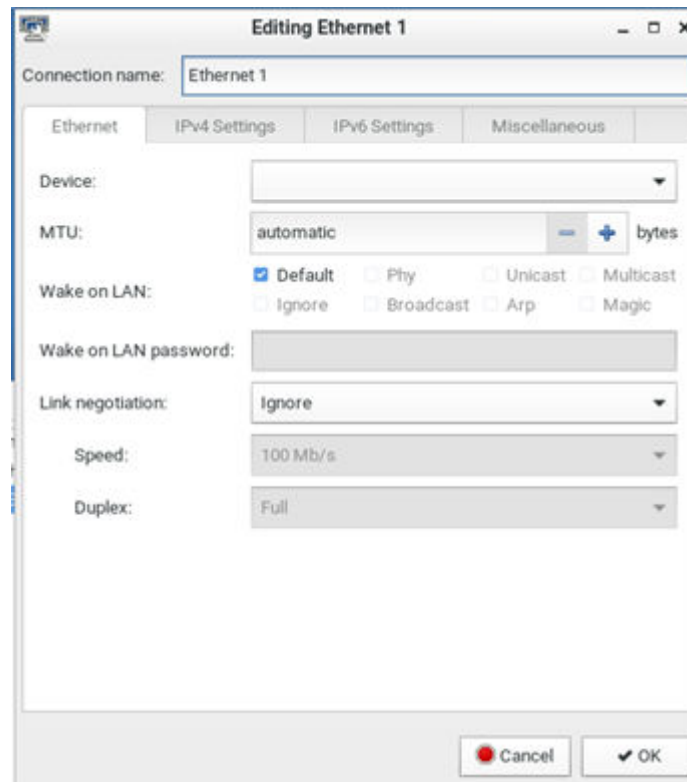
Editing Ethernet 1

Connection name: Ethernet 1

Ethernet
IPv4 Settings
IPv6 Settings
Miscellaneous

Device:

MTU: automatic – + bytes

Wake on LAN: Default Phy Unicast Multicast Ignore Broadcast Arp Magic

Wake on LAN password:

Link negotiation: Ignore

Speed: 100 Mb/s

Duplex: Full

Cancel
✔ OK